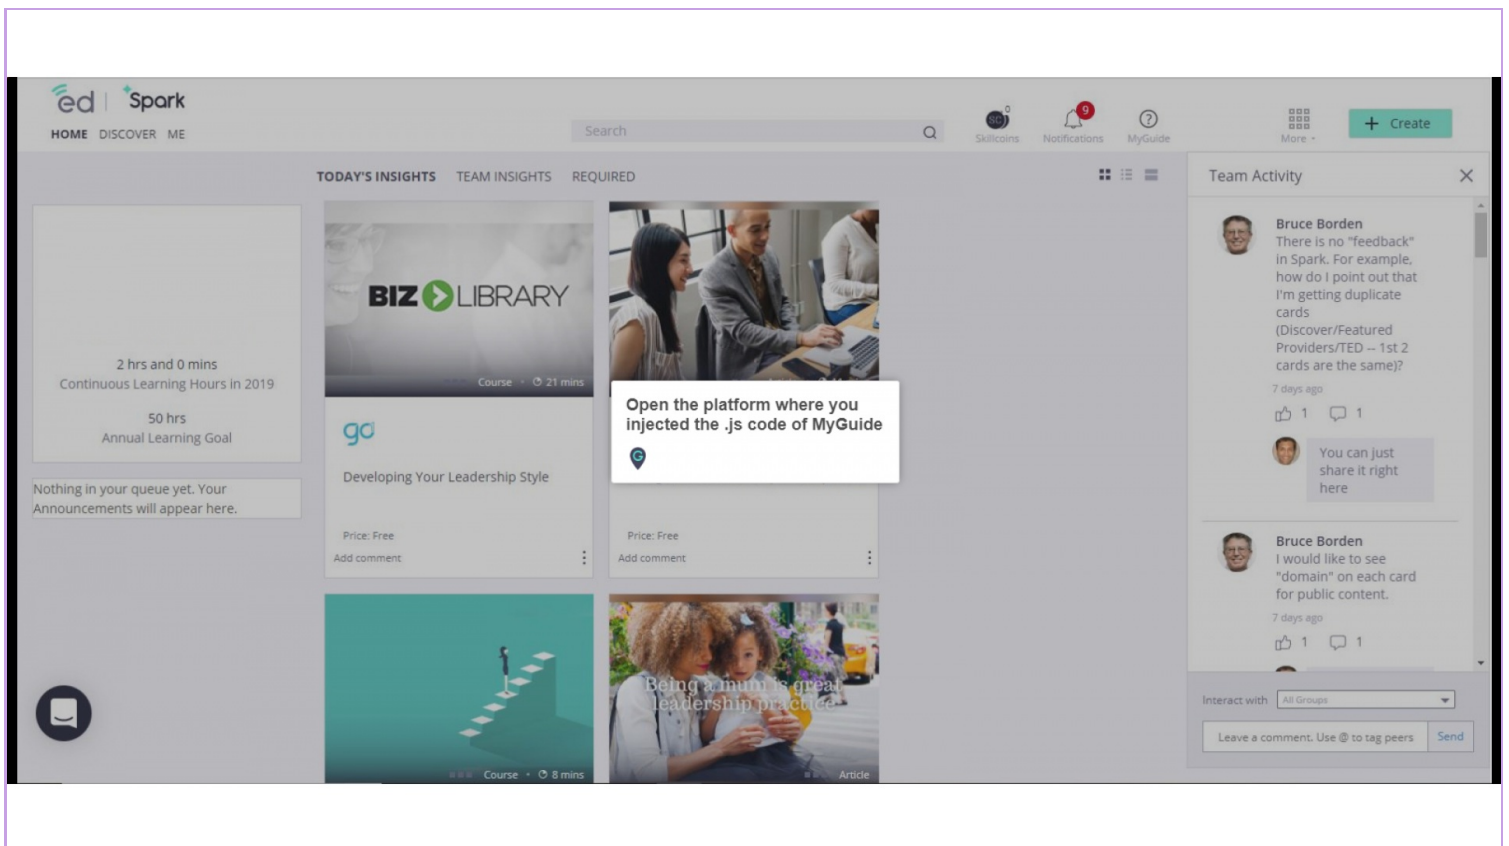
ed | Spark

HOME DISCOVER ME

Search

0 Skillcoins 9 Notifications MyGuide More + Create

TODAY'S INSIGHTS TEAM INSIGHTS REQUIRED

2 hrs and 0 mins
Continuous Learning Hours in 2019

50 hrs
Annual Learning Goal

Nothing in your queue yet. Your Announcements will appear here.

BIZ LIBRARY

Course • 21 mins

go

Developing Your Leadership Style

Price: Free

Add comment

Open the platform where you injected the .js code of MyGuide

Price: Free

Add comment

Course • 8 mins

Being a mum is great leadership practice

Article

Team Activity

Bruce Borden
There is no "feedback" in Spark. For example, how do I point out that I'm getting duplicate cards (Discover/Featured Providers/TED -- 1st 2 cards are the same)?
7 days ago
1 1

You can just share it right here

Bruce Borden
I would like to see "domain" on each card for public content.
7 days ago
1 1

Interact with All Groups

Leave a comment. Use @ to tag peers Send